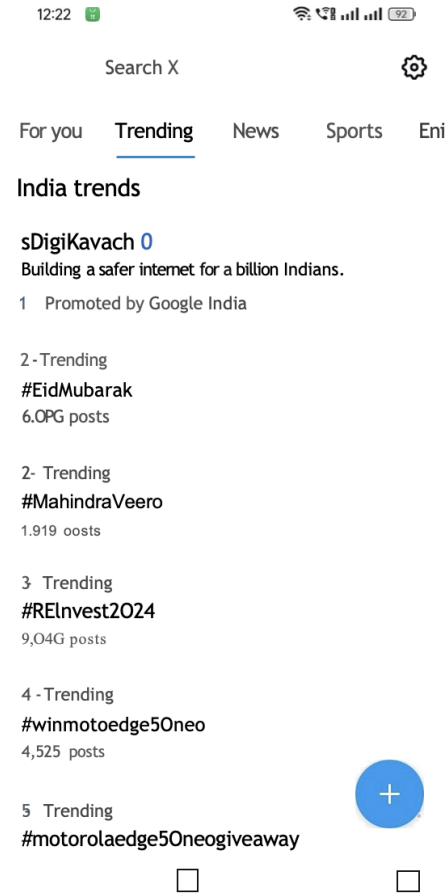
12:22 92

Search X

For you Trending News Sports Ent

India trends

sDigiKavach 0
Building a safer internet for a billion Indians.
1 Promoted by Google India

2 - Trending
#EidMubarak
6.OPG posts

2- Trending
#MahindraVeero
1.919 oosts

3 Trending
#RElnvest2O24
9,O4G posts

4 - Trending
#winmotoedge5Oneo
4,525 posts

5 Trending
#motorolaedge5Oneogiveaway

+